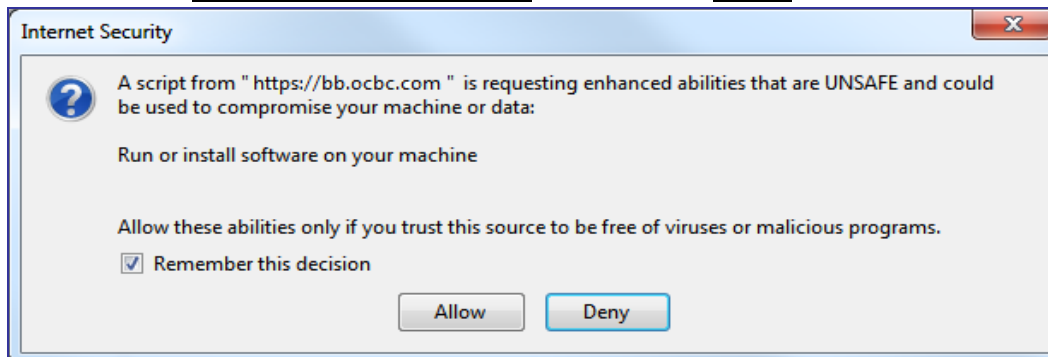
Internet Security

A script from " https://bb.ocbc.com " is requesting enhanced abilities that are UNSAFE and could be used to compromise your machine or data:

Run or install software on your machine

Allow these abilities only if you trust this source to be free of viruses or malicious programs.

Remember this decision

Allow

Deny